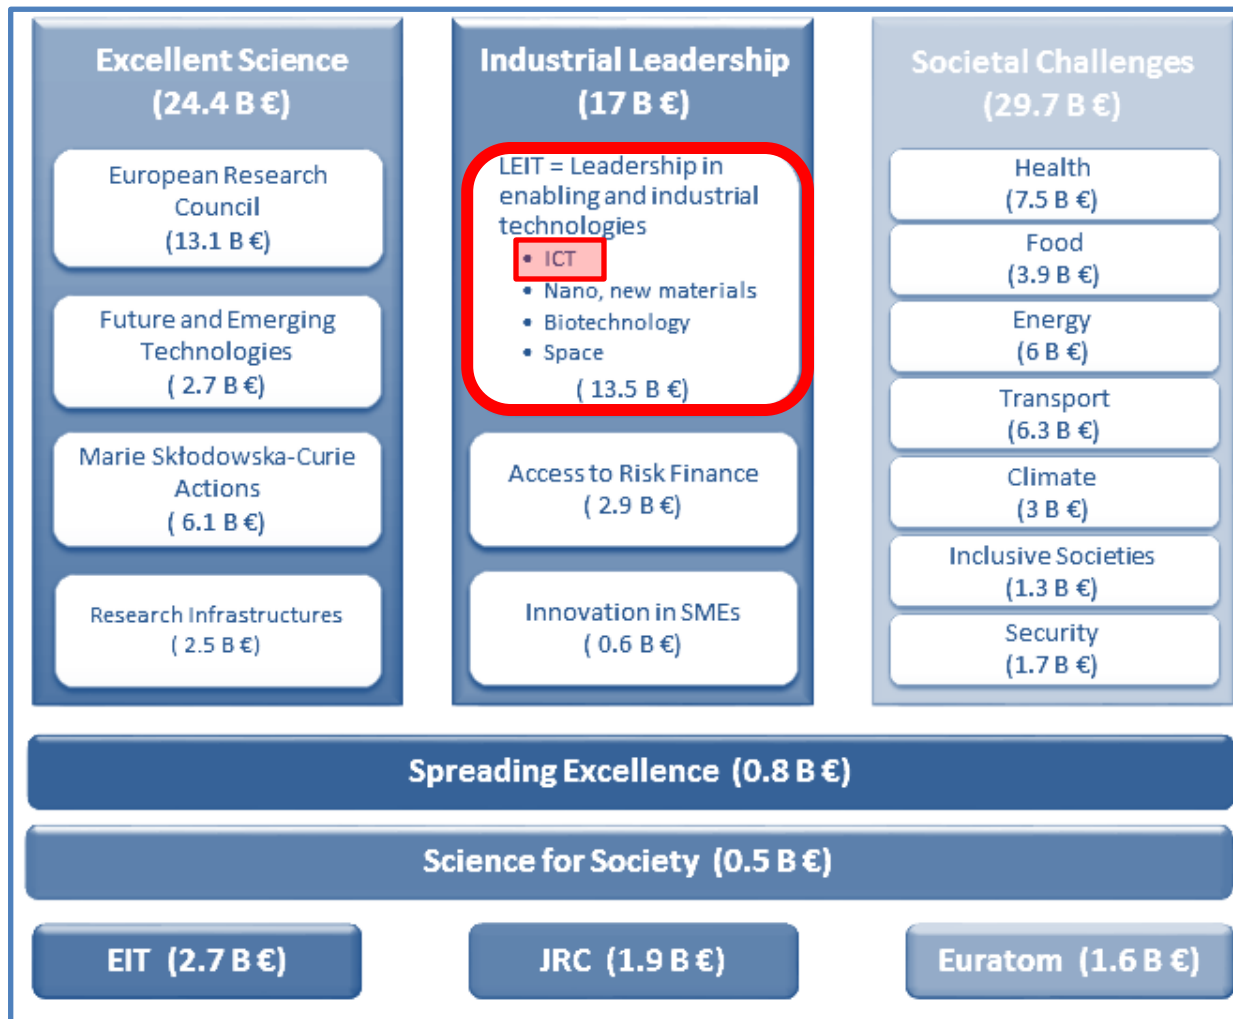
Excellent Science
(24.4 B €)

European Research Council
(13.1 B €)

Future and Emerging Technologies
( 2.7 B €)

Marie Skłodowska-Curie Actions
( 6.1 B €)

Research Infrastructures
( 2.5 B €)

Industrial Leadership
(17 B €)

LEIT = Leadership in enabling and industrial technologies
• ICT
• Nano, new materials
• Biotechnology
• Space
( 13.5 B €)

Access to Risk Finance
( 2.9 B €)

Innovation in SMEs
( 0.6 B €)

Societal Challenges
(29.7 B €)

Health
(7.5 B €)

Food
(3.9 B €)

Energy
(6 B €)

Transport
(6.3 B €)

Climate
(3 B €)

Inclusive Societies
(1.3 B €)

Security
(1.7 B €)

Spreading Excellence (0.8 B €)

Science for Society (0.5 B €)

EIT (2.7 B €)

JRC (1.9 B €)

Euratom (1.6 B €)